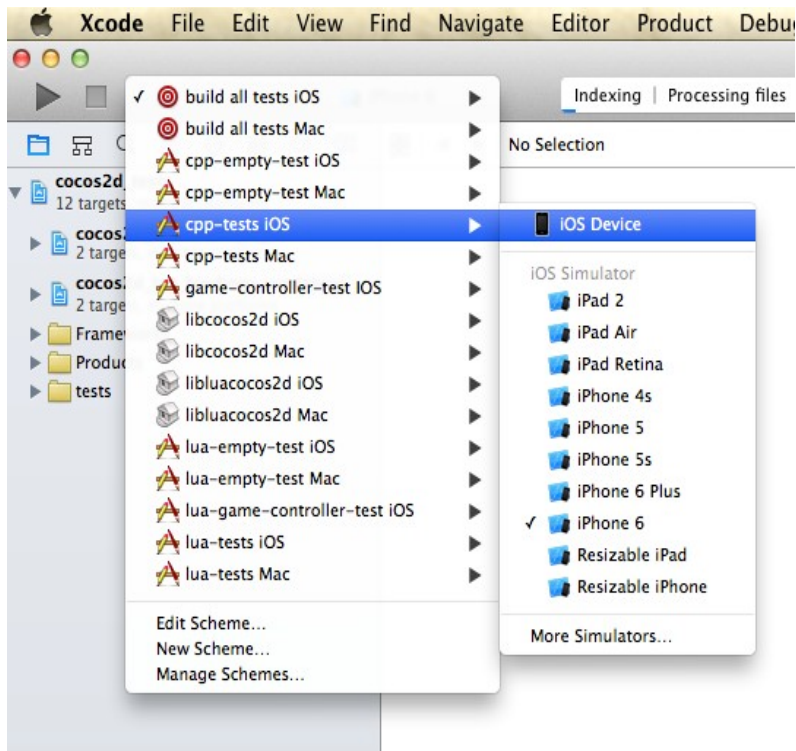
Xcode File Edit View Find Navigate Editor Product Debu

Indexing | Processing files

No Selection

cocos2d_
12 targets
cocos2
2 targe
cocos2
2 targe
Frame
Produc
tests

✓ build all tests iOS
build all tests Mac
cpp-empty-test iOS
cpp-empty-test Mac
cpp-tests iOS
cpp-tests Mac
game-controller-test IOS
libcocos2d iOS
libcocos2d Mac
libluacocos2d iOS
libluacocos2d Mac
lua-empty-test iOS
lua-empty-test Mac
lua-game-controller-test iOS
lua-tests iOS
lua-tests Mac

Edit Scheme...
New Scheme...
Manage Schemes...

iOS Device

iOS Simulator
iPad 2
iPad Air
iPad Retina
iPhone 4s
iPhone 5
iPhone 5s
iPhone 6 Plus
✓ iPhone 6
Resizable iPad
Resizable iPhone

More Simulators...